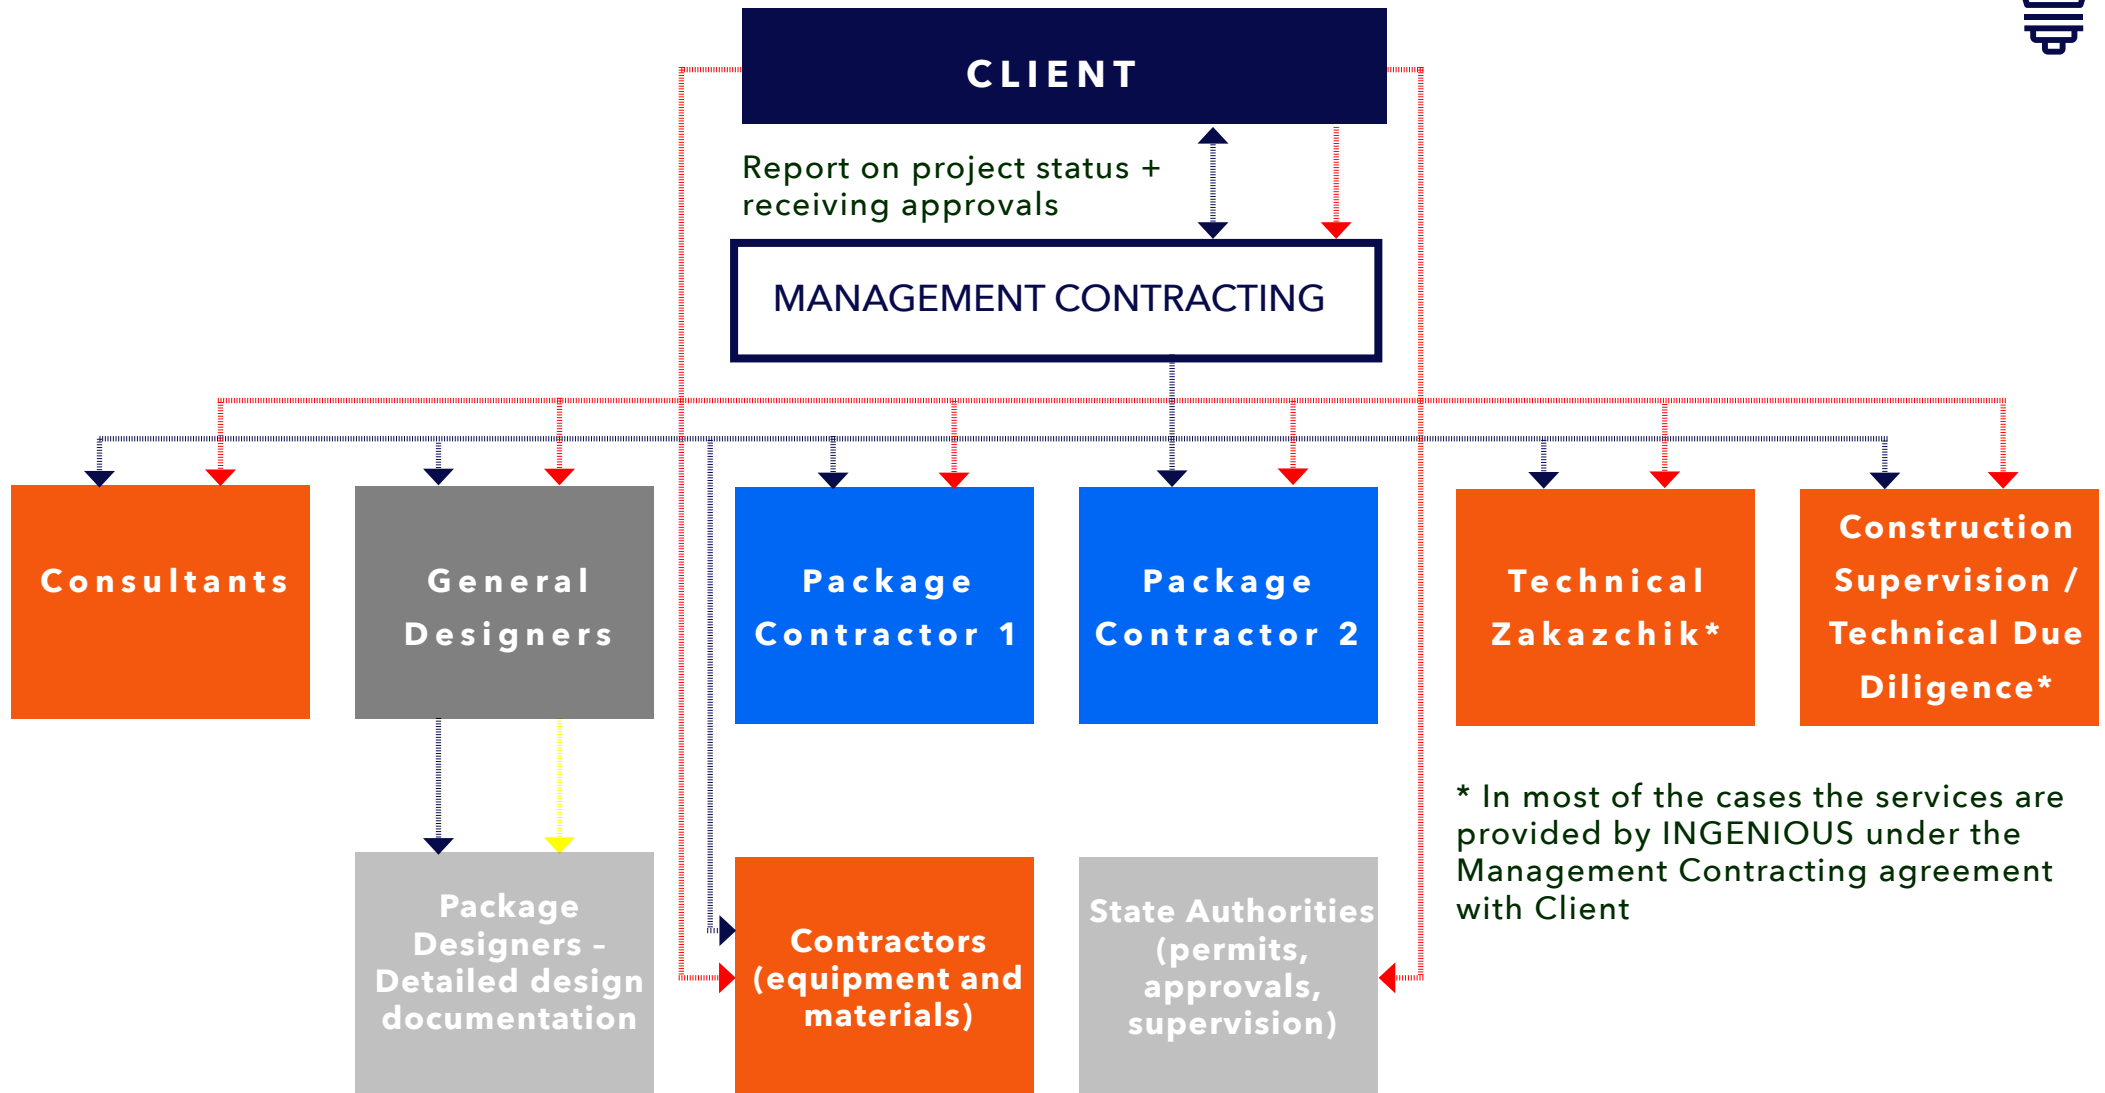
CLIENT

Report on project status + receiving approvals

MANAGEMENT CONTRACTING

Consultants

General Designers

Package Contractor 1

Package Contractor 2

Technical Zakazchik*

Construction Supervision / Technical Due Diligence*

Package Designers - Detailed design documentation

Contractors (equipment and materials)

State Authorities (permits, approvals, supervision)

* In most of the cases the services are provided by INGENIOUS under the Management Contracting agreement with Client